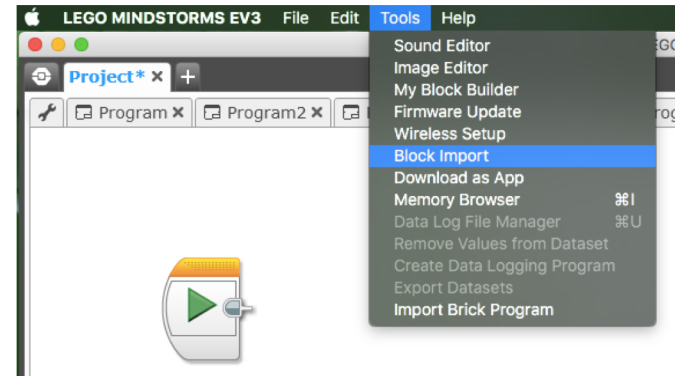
LEGO MINDSTORMS EV3 File Edit Tools Help

Project* ✕ +

Program ✕ Program2 ✕

Sound Editor
Image Editor
My Block Builder
Firmware Update
Wireless Setup
Block Import
Download as App
Memory Browser ⌘I
Data Log File Manager ⌘U
Remove Values from Dataset
Create Data Logging Program
Export Datasets
Import Brick Program